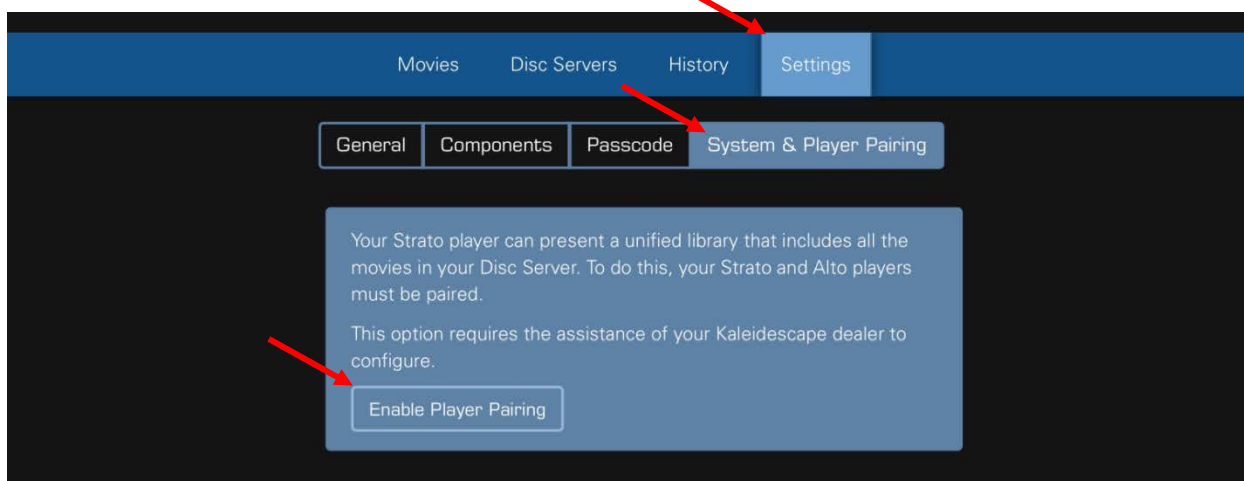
Movies Disc Servers History Settings

General Components Passcode System & Player Pairing

Your Strato player can present a unified library that includes all the movies in your Disc Server. To do this, your Strato and Alto players must be paired.

This option requires the assistance of your Kaleidescape dealer to configure.

Enable Player Pairing